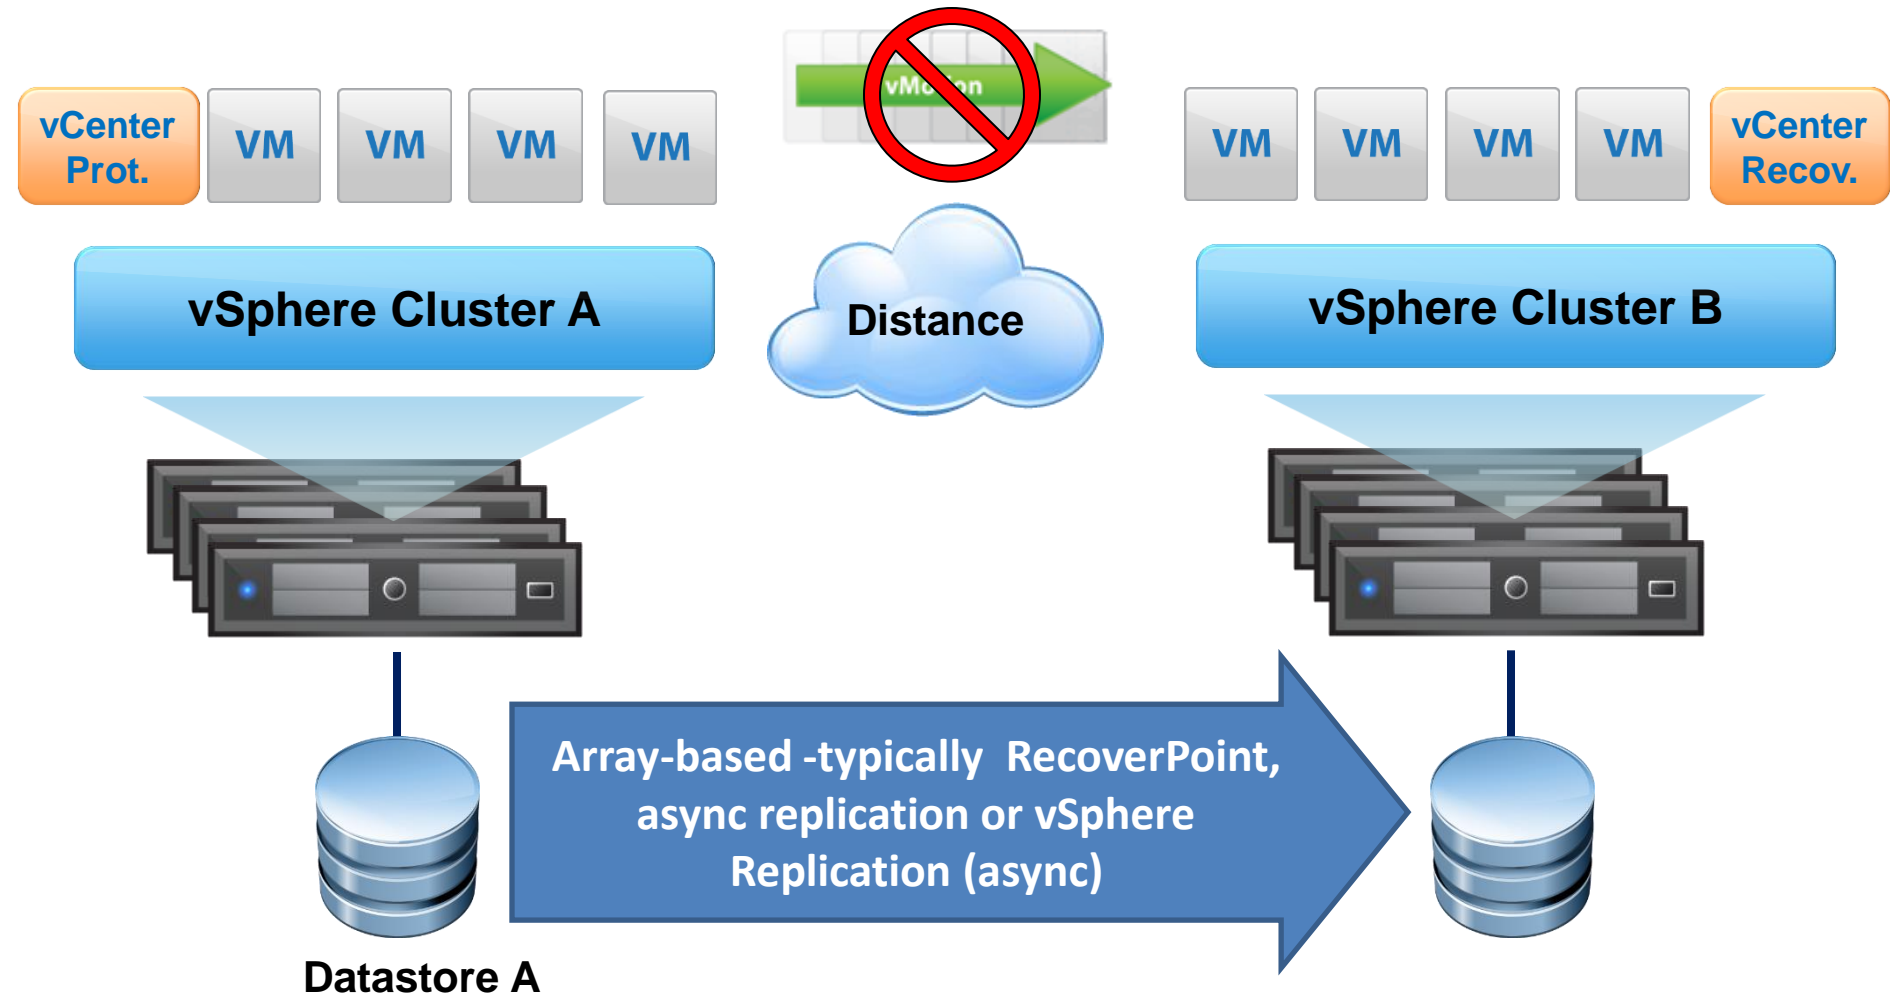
vCenter Prot.

VM

VM

VM

VM

vM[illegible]on

VM

VM

VM

VM

vCenter Recov.

vSphere Cluster A

Distance

vSphere Cluster B

Array-based -typically RecoverPoint, async replication or vSphere Replication (async)

Datastore A